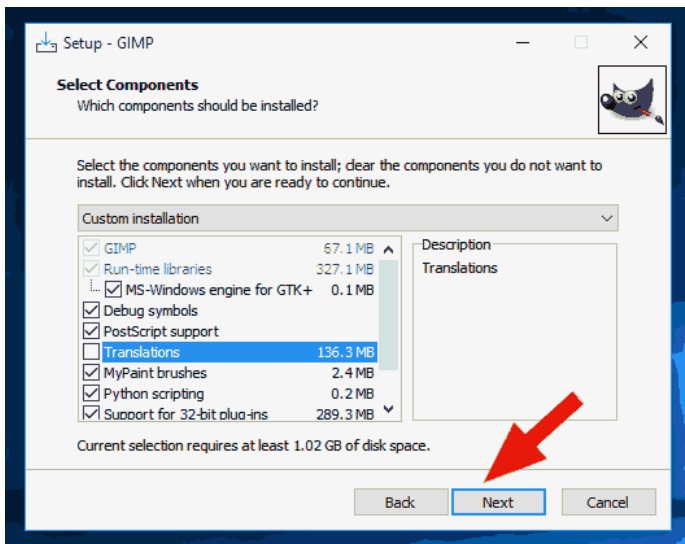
Setup - GIMP

Select Components
Which components should be installed?

Select the components you want to install; clear the components you do not want to install. Click Next when you are ready to continue.

Custom installation

| Component | Size |
|---|---|
| GIMP | 67.1 MB |
| Run-time libraries | 327.1 MB |
| MS-Windows engine for GTK+ | 0.1 MB |
| Debug symbols | |
| PostScript support | |
| Translations | 136.3 MB |
| MyPaint brushes | 2.4 MB |
| Python scripting | 0.2 MB |
| Support for 32-bit plug-ins | 289.3 MB |

Description
Translations

Current selection requires at least 1.02 GB of disk space.

Back Next Cancel